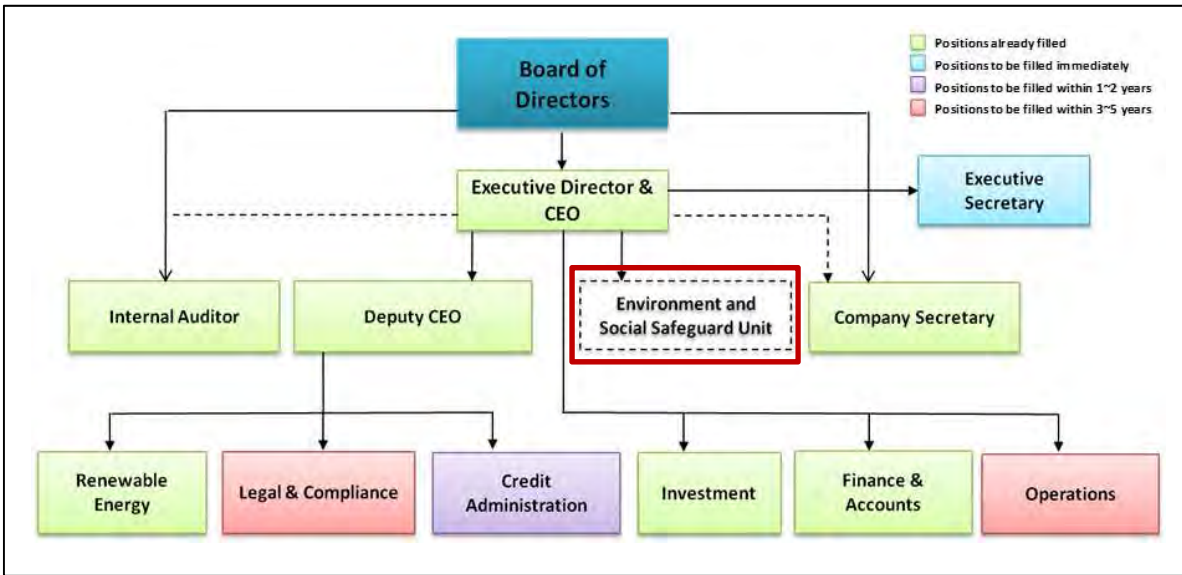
Positions already filled
Positions to be filled immediately
Positions to be filled within 1~2 years
Positions to be filled within 3~5 years

Board of Directors

Executive Director & CEO

Executive Secretary

Internal Auditor

Deputy CEO

Environment and Social Safeguard Unit

Company Secretary

Renewable Energy

Legal & Compliance

Credit Administration

Investment

Finance & Accounts

Operations